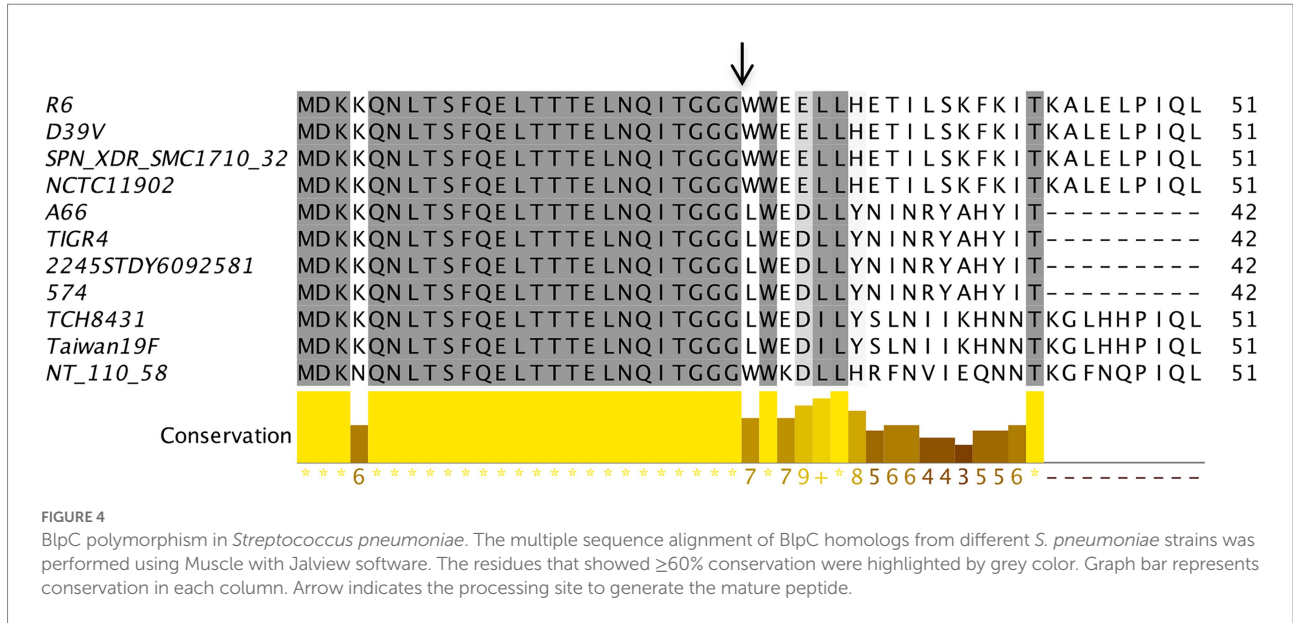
R6 MDKKQNLTSFQELTTTELNQITGGGWWEELLHETILSKFKITKALELPIQL 51
D39V MDKKQNLTSFQELTTTELNQITGGGWWEELLHETILSKFKITKALELPIQL 51
SPN_XDR_SMC1710_32 MDKKQNLTSFQELTTTELNQITGGGWWEELLHETILSKFKITKALELPIQL 51
NCTC11902 MDKKQNLTSFQELTTTELNQITGGGWWEELLHETILSKFKITKALELPIQL 51
A66 MDKKQNLTSFQELTTTELNQITGGGLWEDLLYNINRYAHYIT--------- 42
TIGR4 MDKKQNLTSFQELTTTELNQITGGGLWEDLLYNINRYAHYIT--------- 42
2245STDY6092581 MDKKQNLTSFQELTTTELNQITGGGLWEDLLYNINRYAHYIT--------- 42
574 MDKKQNLTSFQELTTTELNQITGGGLWEDLLYNINRYAHYIT--------- 42
TCH8431 MDKKQNLTSFQELTTTELNQITGGGLWEDILYSLNIIKHNNTKGLHHPIQL 51
Taiwan19F MDKKQNLTSFQELTTTELNQITGGGLWEDILYSLNIIKHNNTKGLHHPIQL 51
NT_110_58 MDKNQNLTSFQELTTTELNQITGGGWWKDLLHRFNVIEQNNTKGFNQPIQL 51

Conservation

***6*********************7*79+*8566443556*---------

FIGURE 4

BlpC polymorphism in *Streptococcus pneumoniae*. The multiple sequence alignment of BlpC homologs from different *S. pneumoniae* strains was performed using Muscle with Jalview software. The residues that showed $\geq$60% conservation were highlighted by grey color. Graph bar represents conservation in each column. Arrow indicates the processing site to generate the mature peptide.